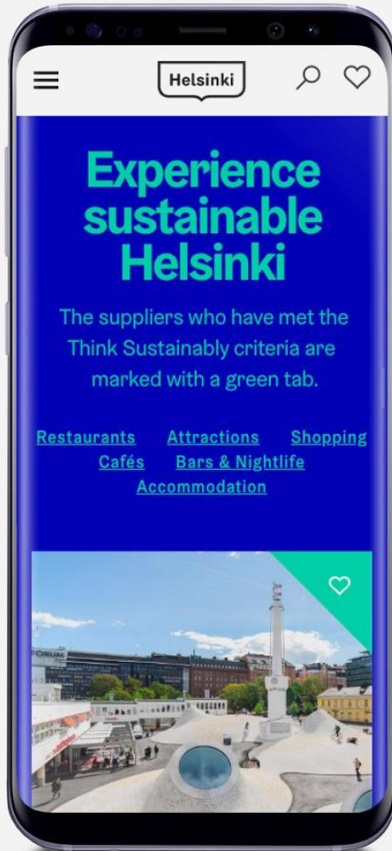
Helsinki

Experience sustainable Helsinki

The suppliers who have met the Think Sustainably criteria are marked with a green tab.

Restaurants Attractions Shopping Cafés Bars & Nightlife Accommodation

FORUM